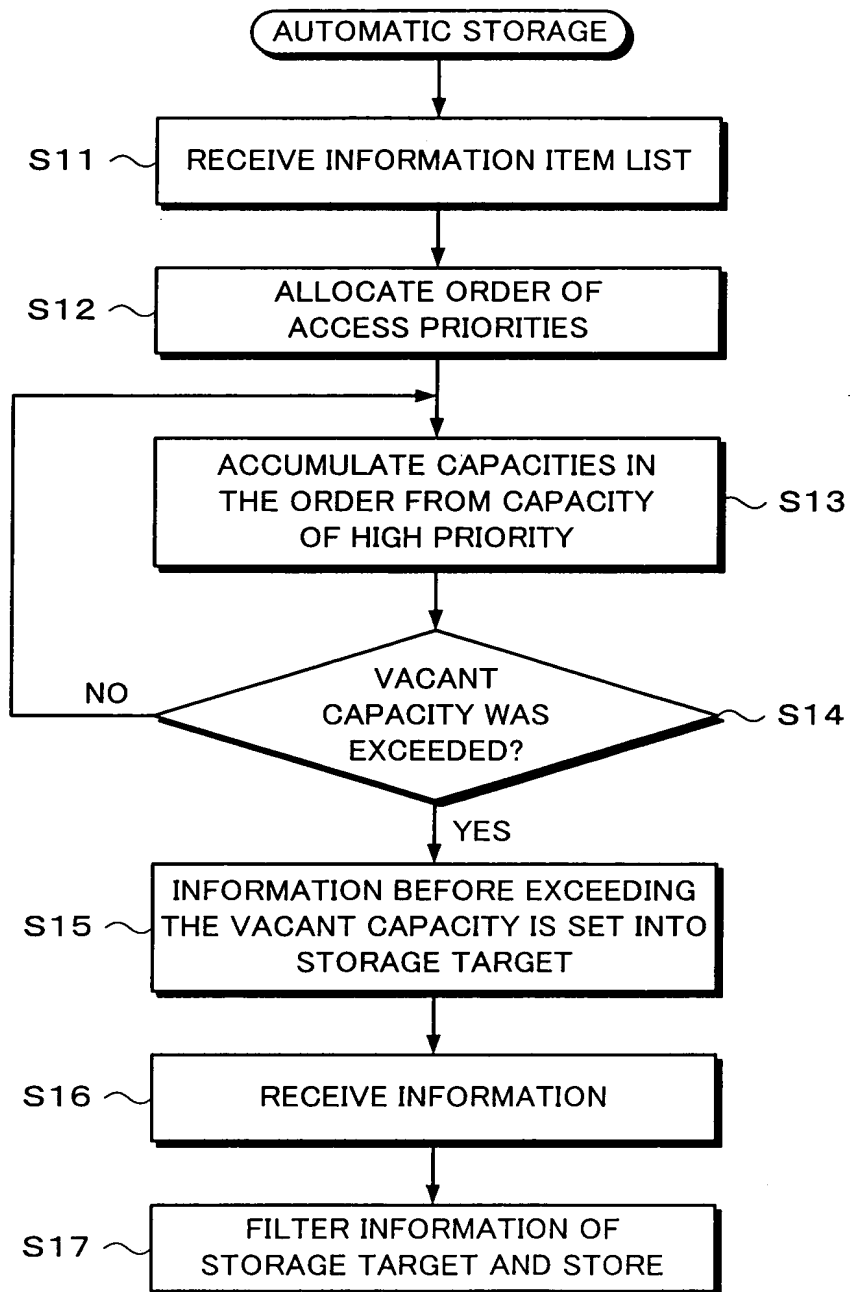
AUTOMATIC STORAGE

S11 RECEIVE INFORMATION ITEM LIST

S12 ALLOCATE ORDER OF ACCESS PRIORITIES

ACCUMULATE CAPACITIES IN THE ORDER FROM CAPACITY OF HIGH PRIORITY S13

NO

VACANT CAPACITY WAS EXCEEDED? S14

YES

S15 INFORMATION BEFORE EXCEEDING THE VACANT CAPACITY IS SET INTO STORAGE TARGET

S16 RECEIVE INFORMATION

S17 FILTER INFORMATION OF STORAGE TARGET AND STORE